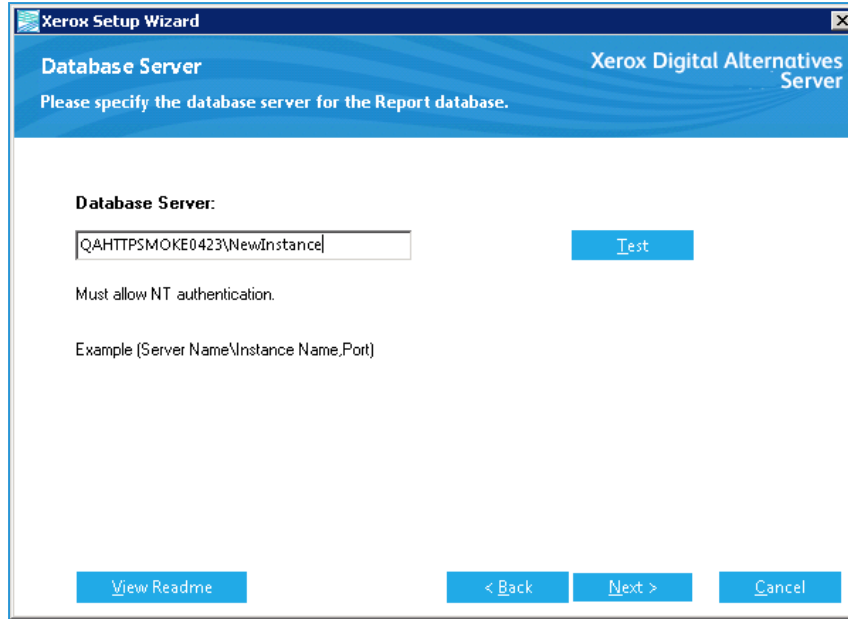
Xerox Setup Wizard

Database Server

Please specify the database server for the Report database.

Xerox Digital Alternatives Server

Database Server:

QAHTTPSMOKE0423\NewInstance

Test

Must allow NT authentication.

Example (Server Name\Instance Name,Port)

View Readme

< Back

Next >

Cancel